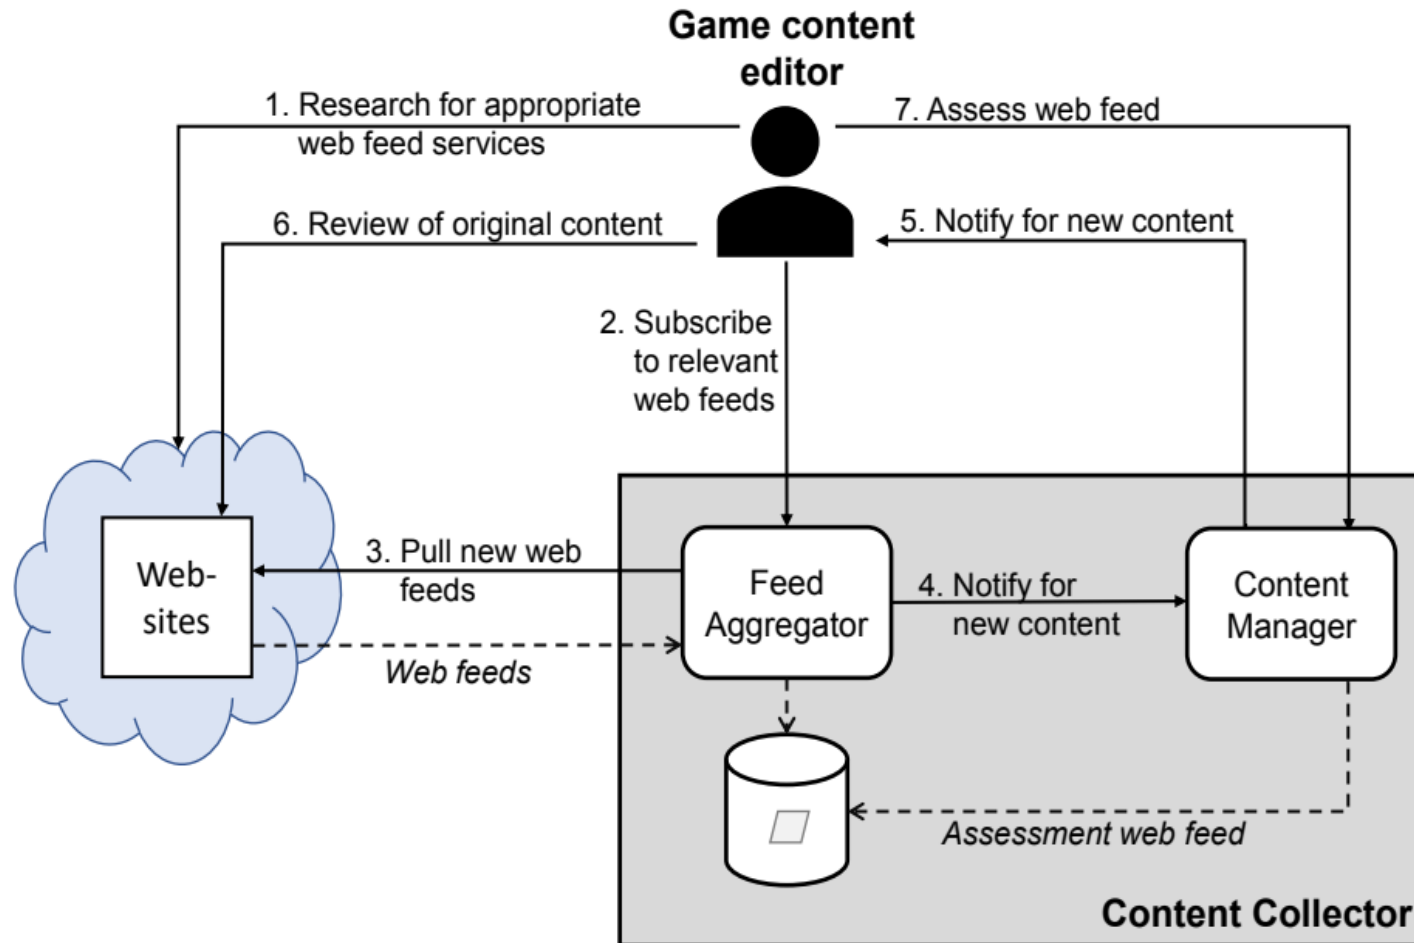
Game content editor

1. Research for appropriate web feed services

7. Assess web feed

6. Review of original content

5. Notify for new content

2. Subscribe to relevant web feeds

Web-sites

3. Pull new web feeds

Web feeds

Feed Aggregator

4. Notify for new content

Content Manager

Assessment web feed

Content Collector